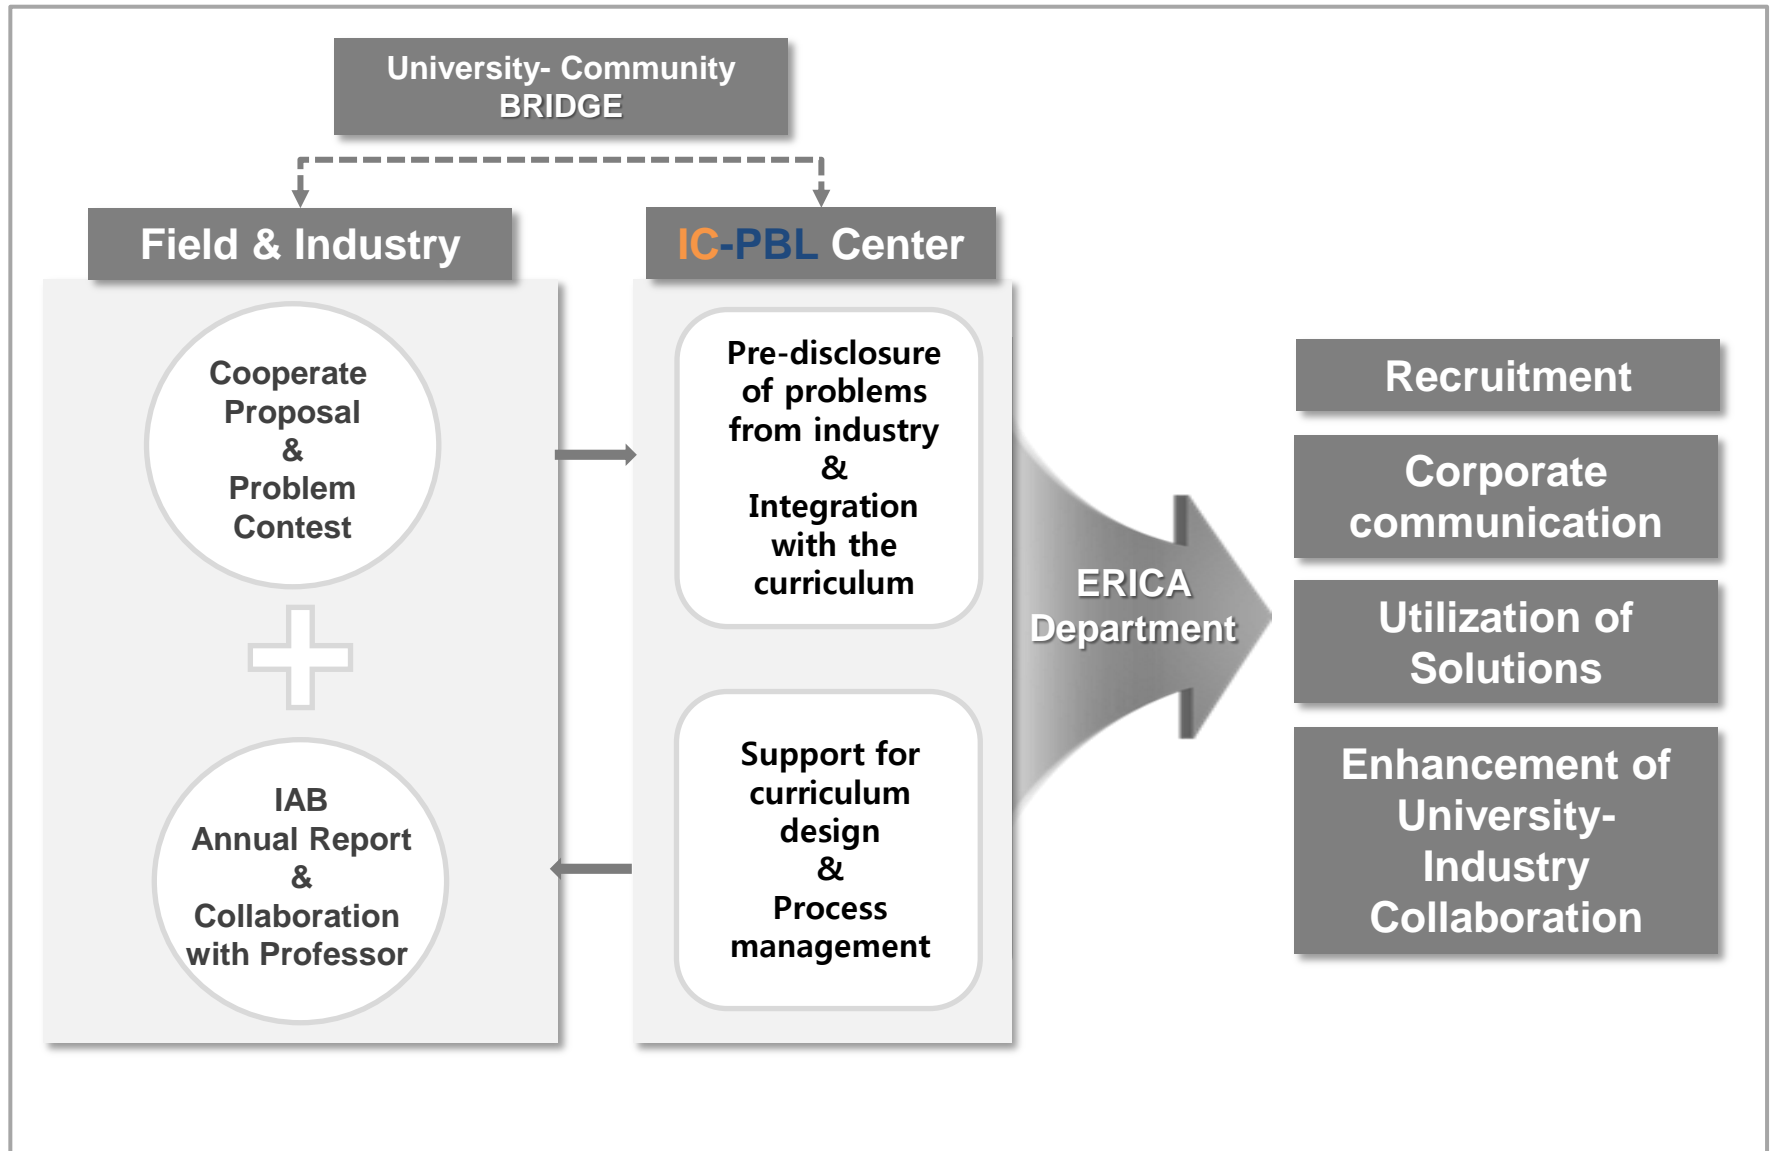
University- Community BRIDGE

Field & Industry

Cooperate Proposal & Problem Contest

IAB Annual Report & Collaboration with Professor

IC-PBL Center

Pre-disclosure of problems from industry & Integration with the curriculum

Support for curriculum design & Process management

ERICA Department

Recruitment

Corporate communication

Utilization of Solutions

Enhancement of University-Industry Collaboration